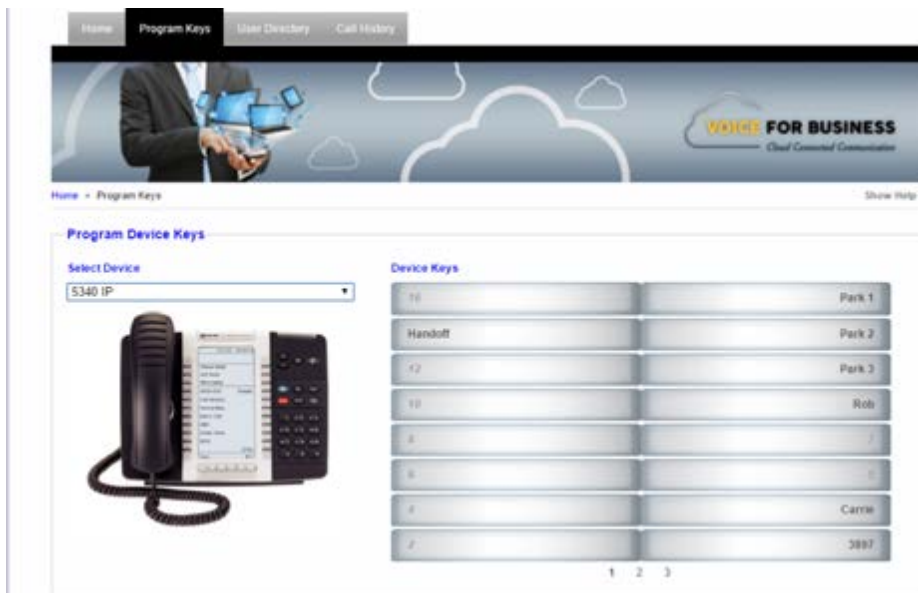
Home Program Keys User Directory Call History

VOICE FOR BUSINESS
Cloud Connected Communication

Home » Program Keys

Show Help

Program Device Keys

Select Device

5340 IP

Device Keys

| 16 | Park 1 |
|---|---|
| Handoff | Park 2 |
| 12 | Park 3 |
| 10 | Rob |
| 8 | 7 |
| 6 | 5 |
| 4 | Carrie |
| 2 | 3897 |

1 2 3